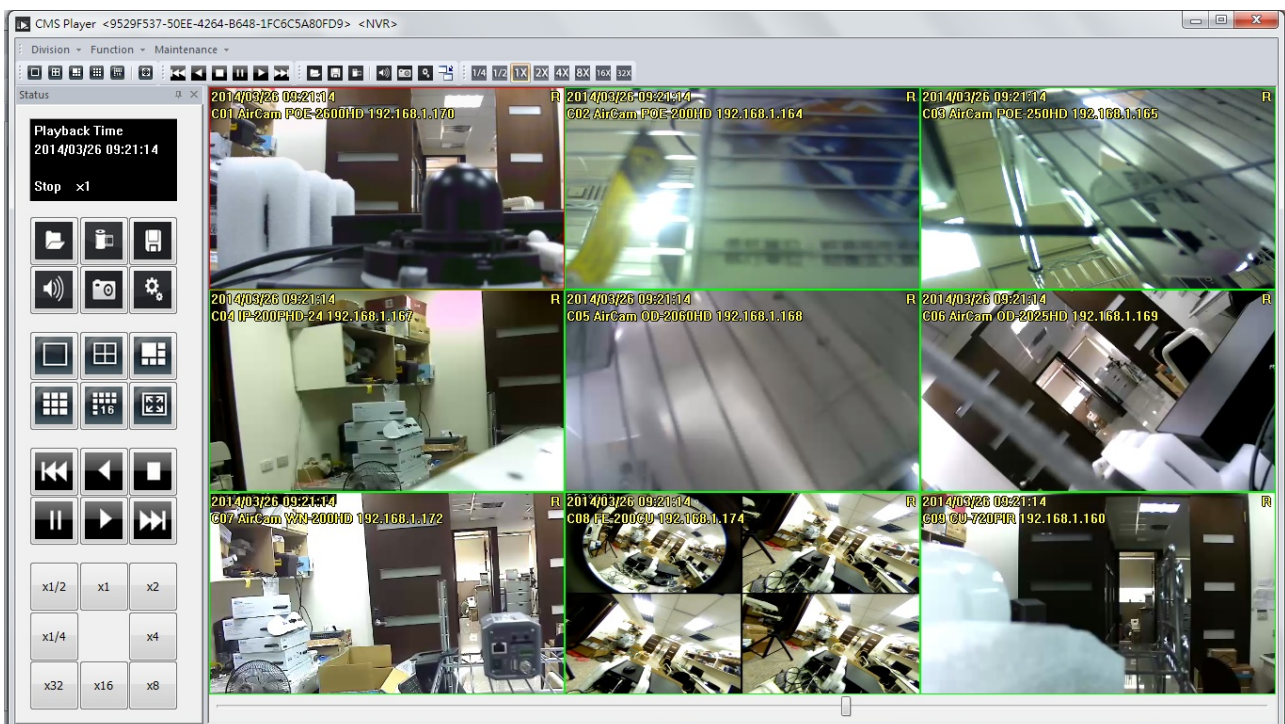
CMS Player <9529F537-50EE-4264-B648-1FC6C5A80FD9> <NVR>

Division ▾ Function ▾ Maintenance ▾

1/4 1/2 1X 2X 4X 8X 16X 32X

Status

Playback Time
2014/03/26 09:21:14

Stop x1

16

x1/2 x1 x2
x1/4 x4
x32 x16 x8

2014/03/26 09:21:14 R
C01 AirCam POE-2600HD 192.168.1.170

2014/03/26 09:21:14 R
C02 AirCam POE-200HD 192.168.1.164

2014/03/26 09:21:14 R
C03 AirCam POE-250HD 192.168.1.165

2014/03/26 09:21:14 R
C04 IP-200PHD-24 192.168.1.167

2014/03/26 09:21:14 R
C05 AirCam OD-2060HD 192.168.1.168

2014/03/26 09:21:14 R
C06 AirCam OD-2025HD 192.168.1.169

2014/03/26 09:21:14 R
C07 AirCam WN-200HD 192.168.1.172

2014/03/26 09:21:14 R
C08 FE-200CU 192.168.1.174

2014/03/26 09:21:14 R
C09 CU-720PIR 192.168.1.160